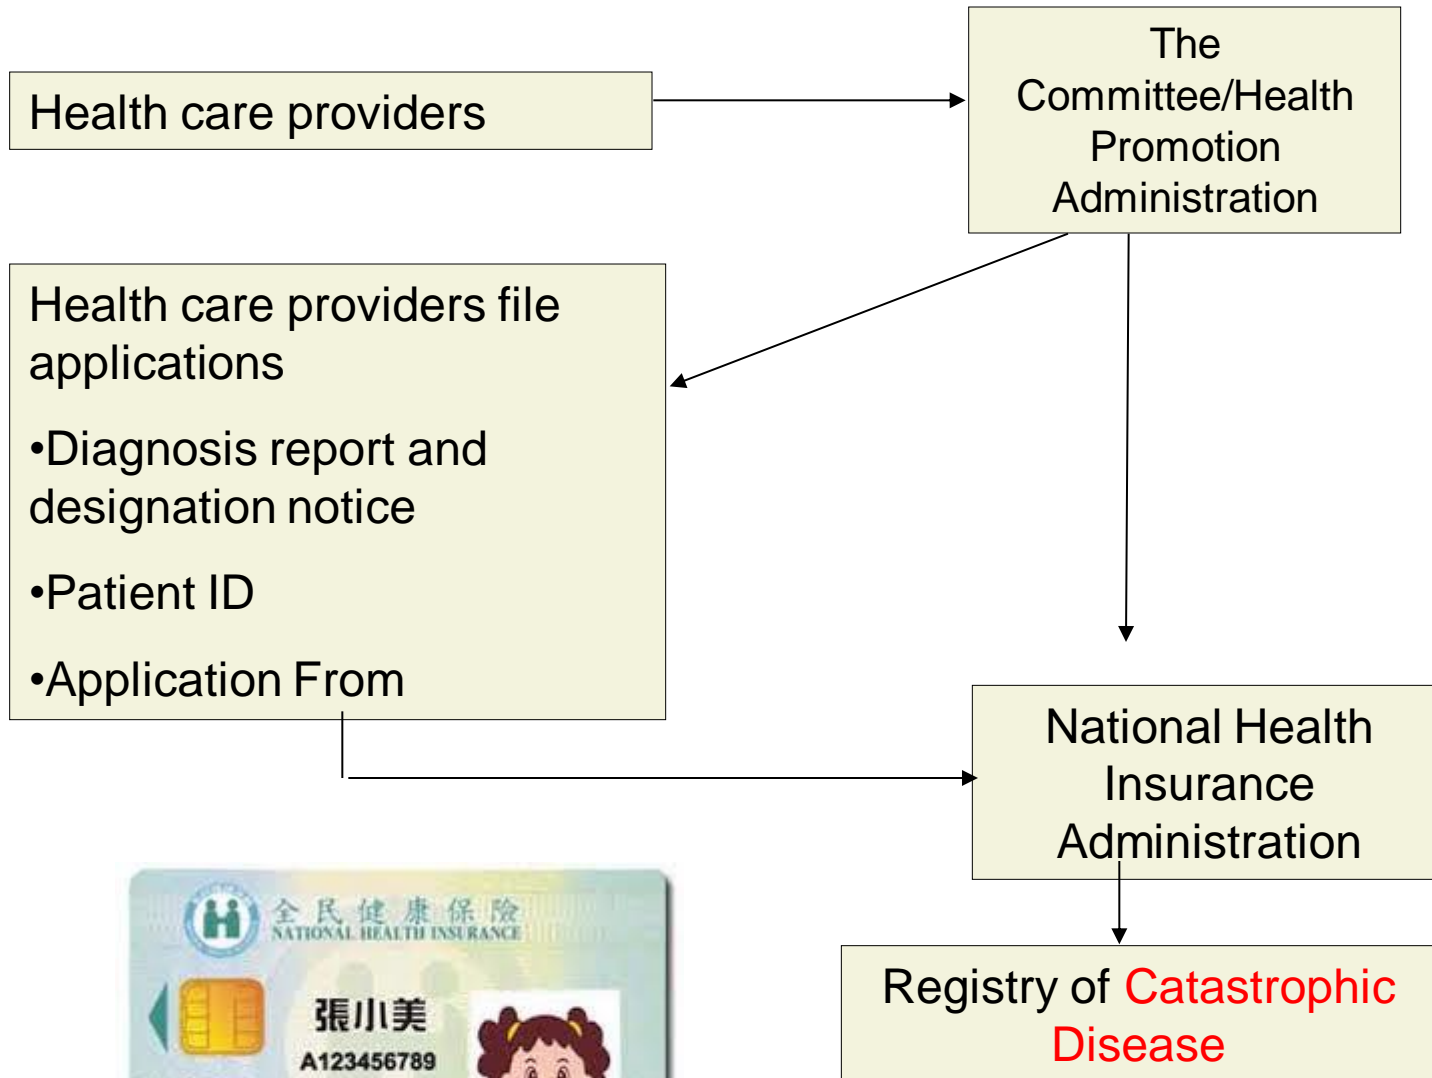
Health care providers

The Committee/Health Promotion Administration

Health care providers file applications

•Diagnosis report and designation notice

•Patient ID

•Application From

National Health Insurance Administration

全民健康保險
NATIONAL HEALTH INSURANCE

張小美
A123456789

Registry of Catastrophic Disease